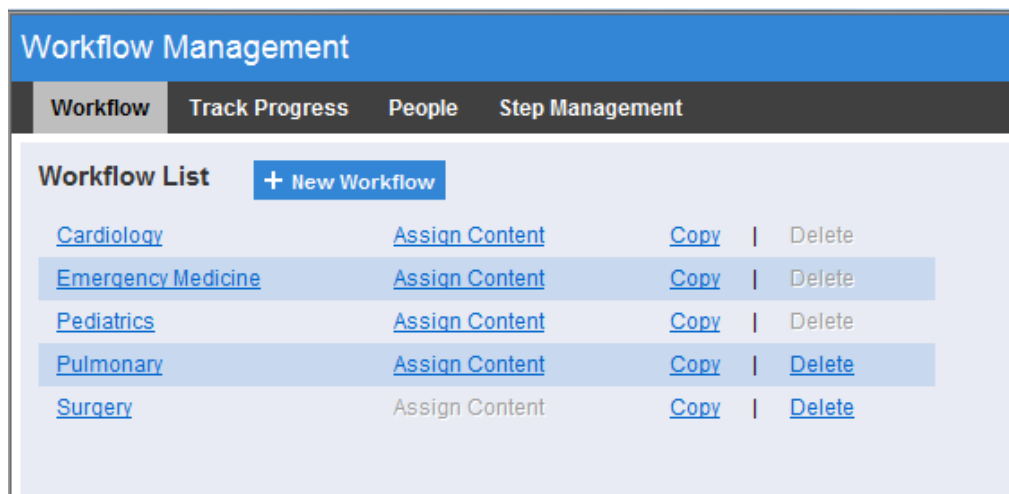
Workflow Management

Workflow | Track Progress | People | Step Management

Workflow List

+ New Workflow

| | | | |
|---|---|---|---|
| Cardiology | Assign Content | Copy | Delete |
| Emergency Medicine | Assign Content | Copy | Delete |
| Pediatrics | Assign Content | Copy | Delete |
| Pulmonary | Assign Content | Copy | Delete |
| Surgery | Assign Content | Copy | Delete |